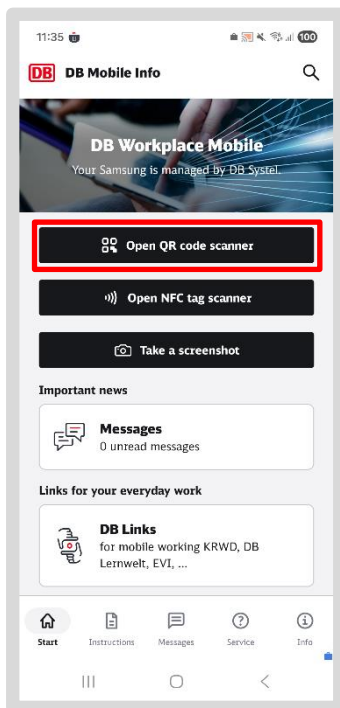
11:35

100

DB DB Mobile Info

DB Workplace Mobile
Your Samsung is managed by DB Systel.

Open QR code scanner

Open NFC tag scanner

Take a screenshot

Important news

Messages
0 unread messages

Links for your everyday work

DB Links
for mobile working KRWD, DB Lernwelt, EVI, ...

Start Instructions Messages Service Info